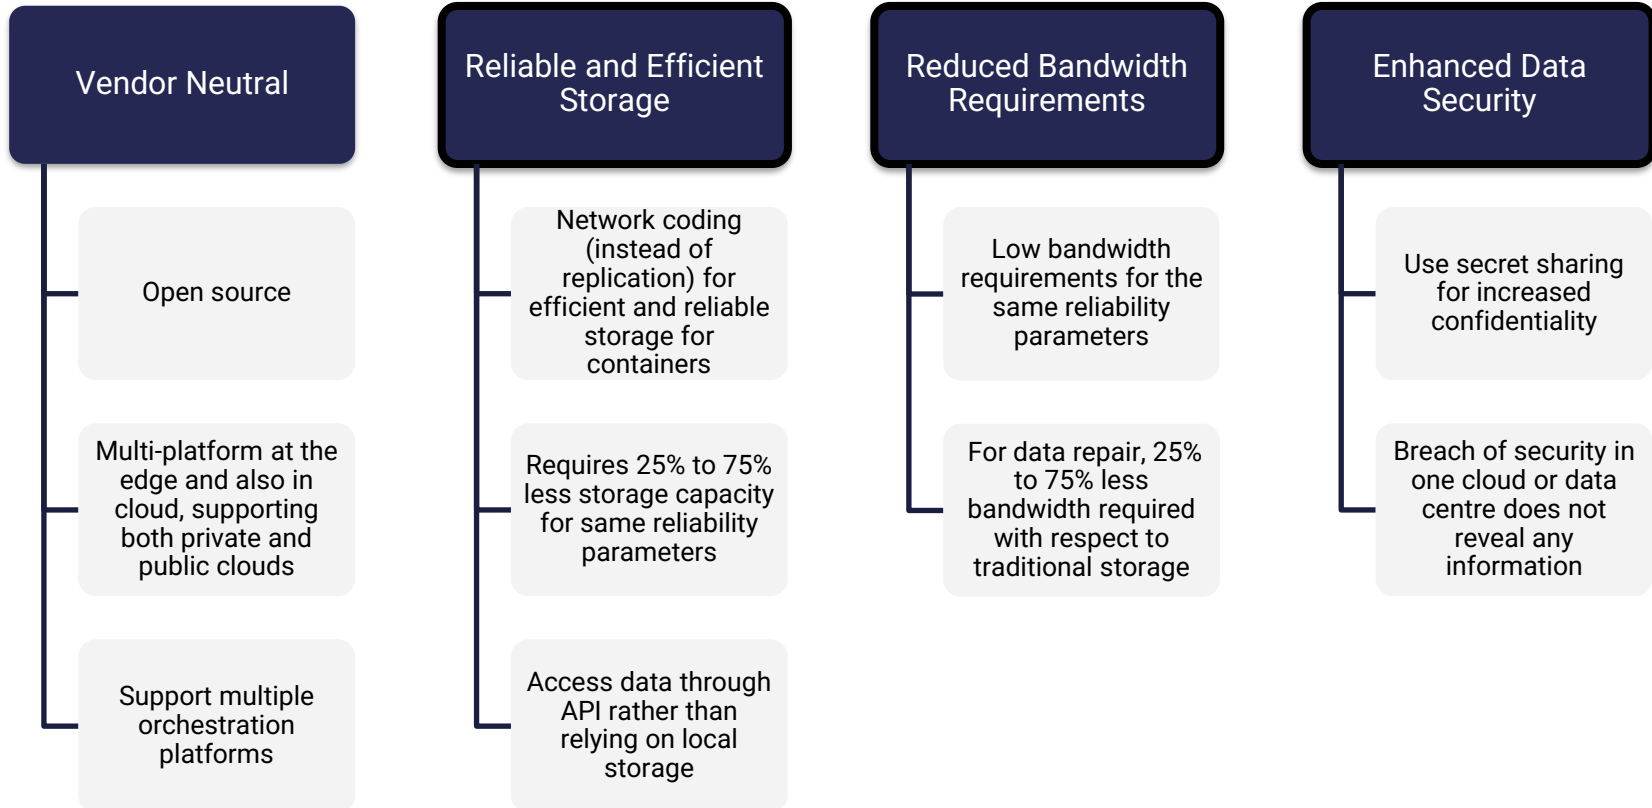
Vendor Neutral

Open source

Multi-platform at the edge and also in cloud, supporting both private and public clouds

Support multiple orchestration platforms

Reliable and Efficient Storage

Network coding (instead of replication) for efficient and reliable storage for containers

Requires 25% to 75% less storage capacity for same reliability parameters

Access data through API rather than relying on local storage

Reduced Bandwidth Requirements

Low bandwidth requirements for the same reliability parameters

For data repair, 25% to 75% less bandwidth required with respect to traditional storage

Enhanced Data Security

Use secret sharing for increased confidentiality

Breach of security in one cloud or data centre does not reveal any information